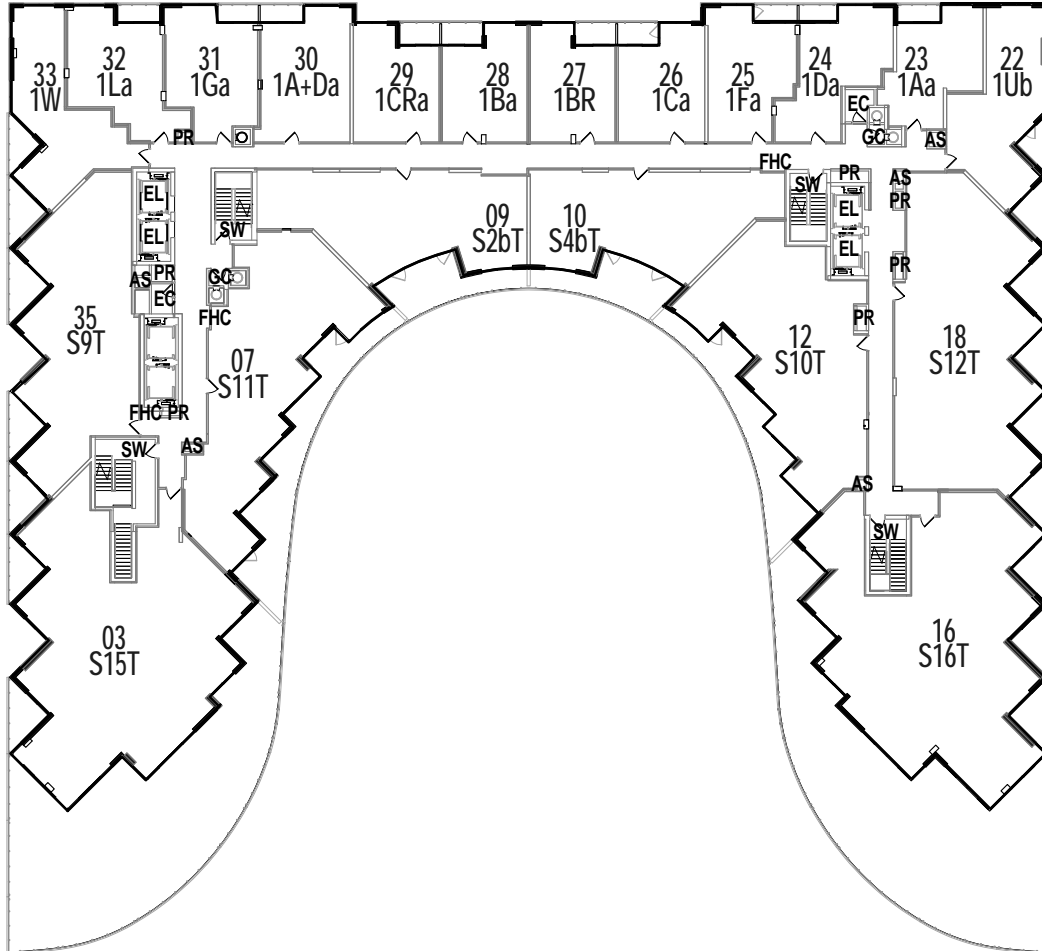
33
1W

32
1La

31
1Ga

30
1A+Da

29
1CRa

28
1Ba

27
1BR

26
1Ca

25
1Fa

24
1Da

23
1Aa

22
1Ub

EC

GC

AS

PR

FHC

SW

PR

AS
PR

EL

EL

EL

EL

SW

09
S2bT

10
S4bT

PR

AS

PR

GC

EC

FHC

35
S9T

07
S11T

12
S10T

PR

18
S12T

FHC

PR

SW

AS

AS

SW

03
S15T

16
S16T